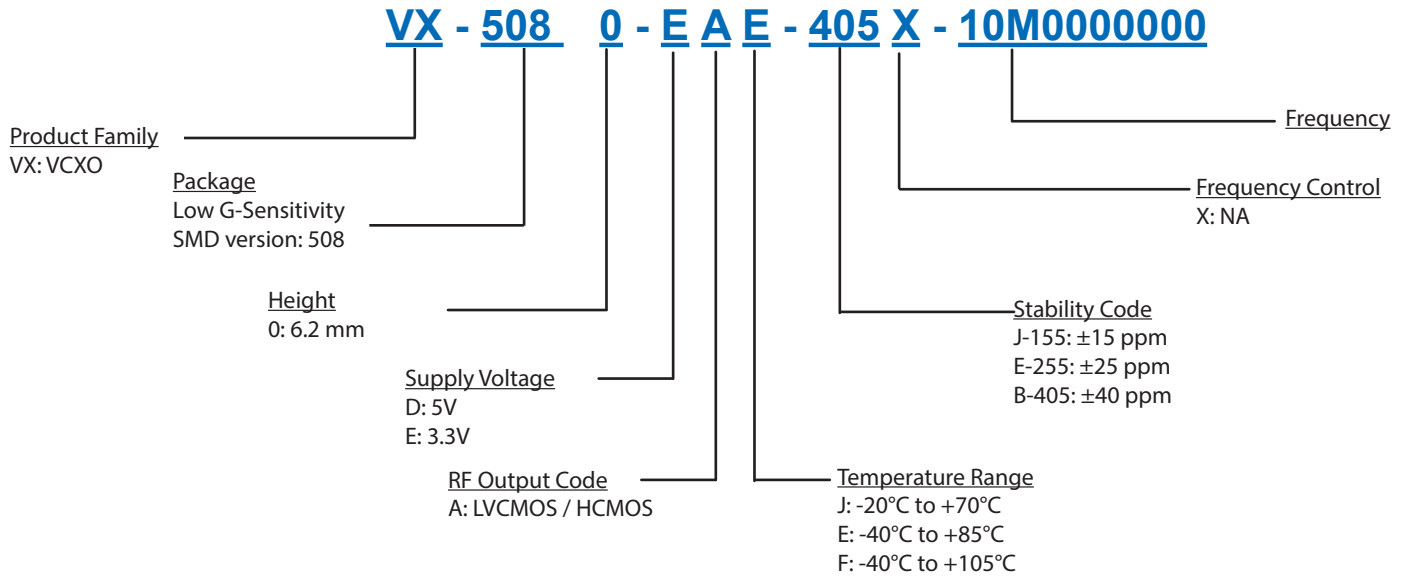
VX - 508 0 - E A E - 405 X - 10M0000000

Product Family
VX: VCXO

Package
Low G-Sensitivity
SMD version: 508

Height
0: 6.2 mm

Supply Voltage
D: 5V
E: 3.3V

RF Output Code
A: LVCMOS / HCMOS

Frequency

Frequency Control
X: NA

Stability Code
J-155: ±15 ppm
E-255: ±25 ppm
B-405: ±40 ppm

Temperature Range
J: -20°C to +70°C
E: -40°C to +85°C
F: -40°C to +105°C